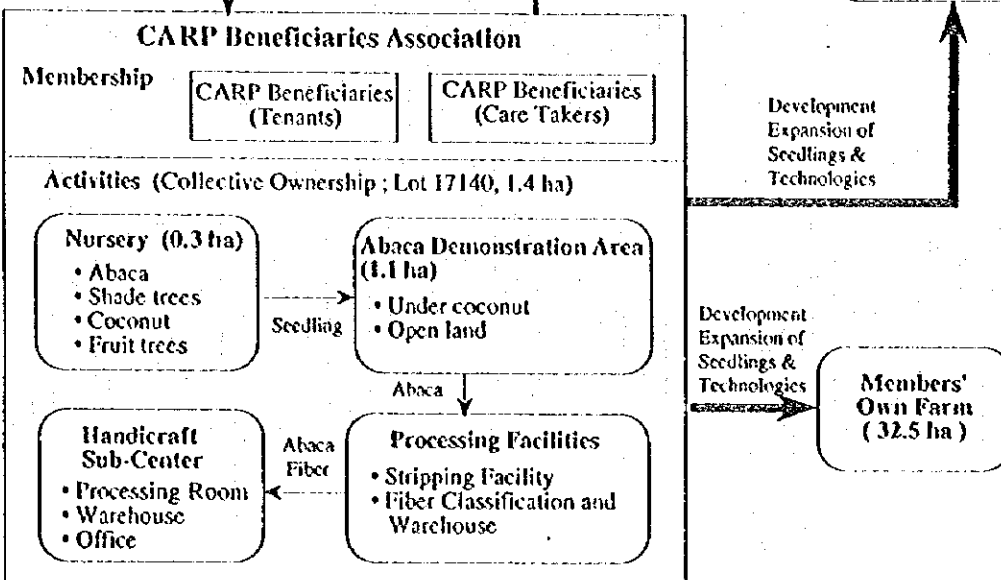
CARP Beneficiaries Association

Membership

CARP Beneficiaries (Tenants)

CARP Beneficiaries (Care Takers)

Development Expansion of Seedlings & Technologies

Activities (Collective Ownership ; Lot 17140, 1.4 ha)

Nursery (0.3 ha)
• Abaca
• Shade trees
• Coconut
• Fruit trees

Seedling

Abaca Demonstration Area (1.1 ha)
• Under coconut
• Open land

Development Expansion of Seedlings & Technologies

Members' Own Farm (32.5 ha)

Abaca

Handicraft Sub-Center
• Processing Room
• Warehouse
• Office

Abaca Fiber

Processing Facilities
• Stripping Facility
• Fiber Classification and Warehouse